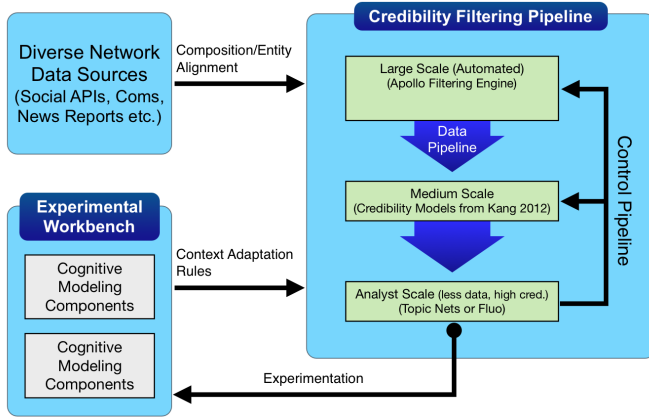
Diverse Network Data Sources (Social APIs, Coms, News Reports etc.)

Composition/Entity Alignment

Credibility Filtering Pipeline

Large Scale (Automated)
(Apollo Filtering Engine)

Data Pipeline

Medium Scale
(Credibility Models from Kang 2012)

Analyst Scale (less data, high cred.)
(Topic Nets or Fluo)

Control Pipeline

Experimental Workbench

Context Adaptation Rules

Cognitive Modeling Components

Cognitive Modeling Components

Experimentation